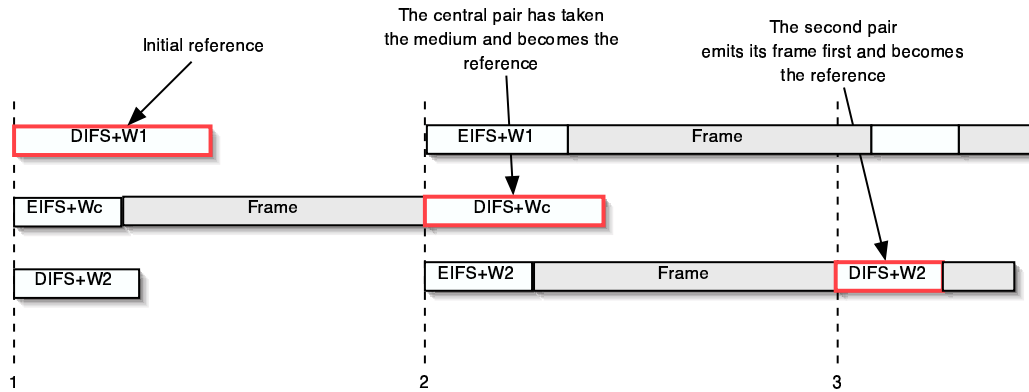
Initial reference

The central pair has taken the medium and becomes the reference

The second pair emits its frame first and becomes the reference

DIFS+W1

EIFS+W1

Frame

EIFS+Wc

Frame

DIFS+Wc

DIFS+W2

EIFS+W2

Frame

DIFS+W2

1

2

3